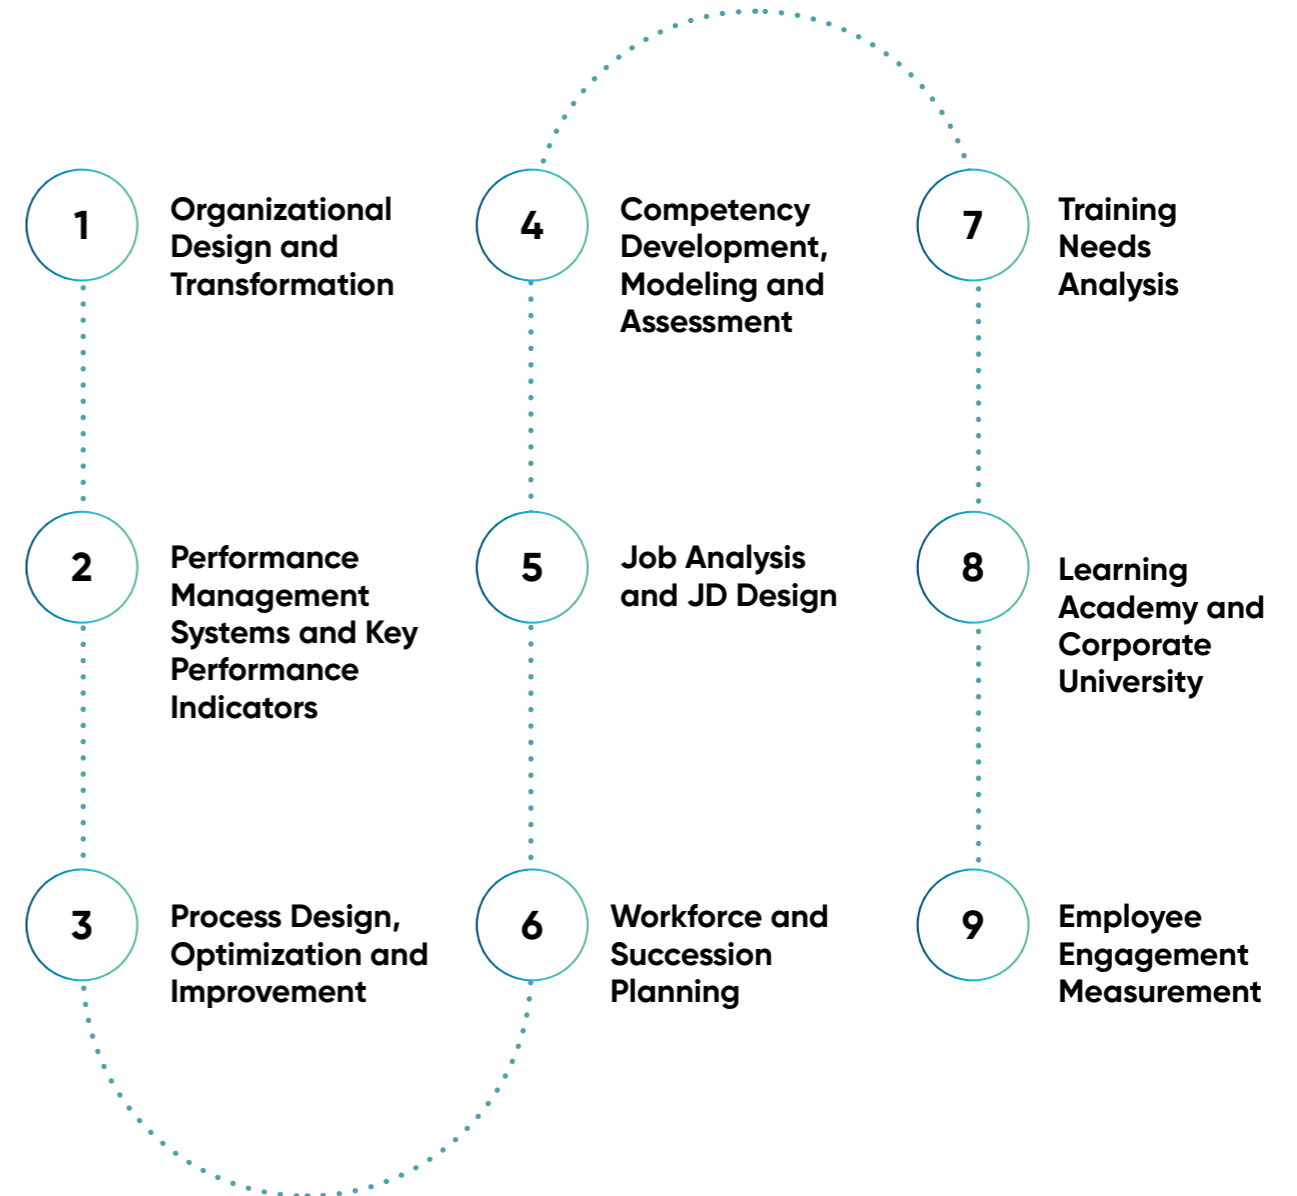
1 Organizational Design and Transformation

2 Performance Management Systems and Key Performance Indicators

3 Process Design, Optimization and Improvement

4 Competency Development, Modeling and Assessment

5 Job Analysis and JD Design

6 Workforce and Succession Planning

7 Training Needs Analysis

8 Learning Academy and Corporate University

9 Employee Engagement Measurement